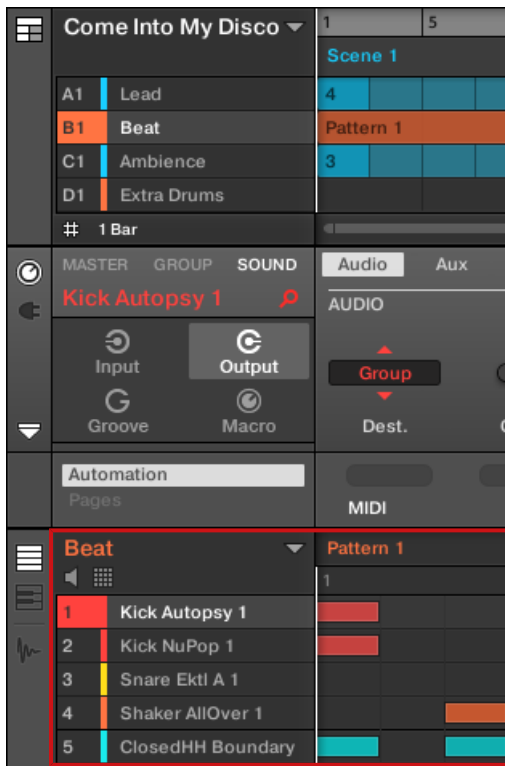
Come Into My Disco

1 5

Scene 1

A1 Lead
B1 Beat
C1 Ambience
D1 Extra Drums

4
Pattern 1
3

# 1 Bar

MASTER GROUP SOUND
Kick Autopsy 1

Input Output
Groove Macro

Audio Aux
AUDIO
Group
Dest.

Automation
Pages

MIDI

Beat
Pattern 1
1

1 Kick Autopsy 1
2 Kick NuPop 1
3 Snare Ektl A 1
4 Shaker AllOver 1
5 ClosedHH Boundary